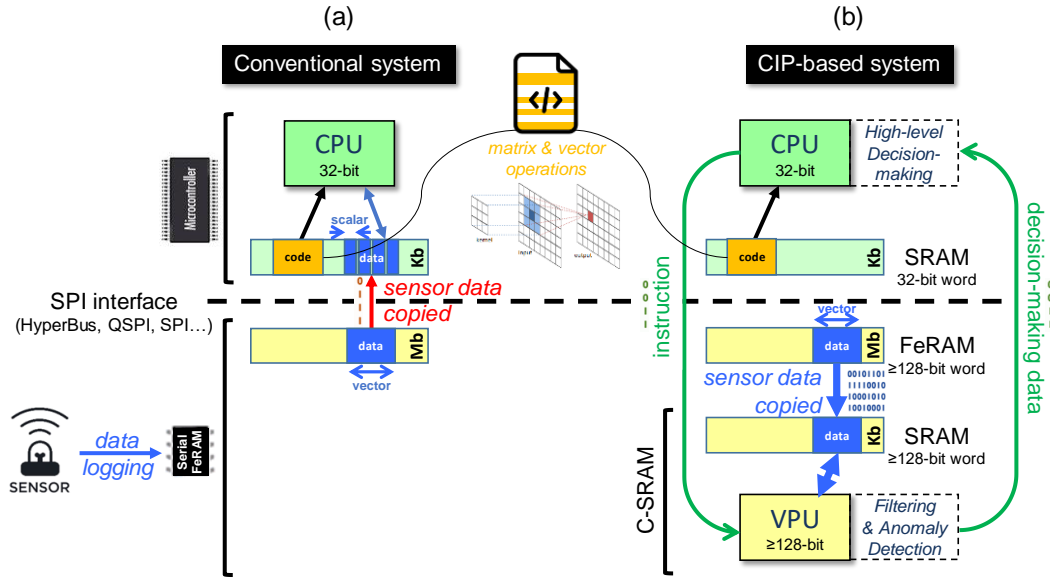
(a)

Conventional system

(b)

CIP-based system

matrix & vector operations

Microcontroller

CPU
32-bit

scalar

code

data

Kb

SPI interface
(HyperBus, QSPI, SPI…)

sensor data copied

data

Mb

vector

SENSOR

data logging

Serial FeRAM

CPU
32-bit

High-level Decision-making

code

Kb

SRAM
32-bit word

instruction

decision-making data

vector

data

Mb

FeRAM
≥128-bit word

sensor data copied

00101101
11010010
10001010
10010001

data

Kb

SRAM
≥128-bit word

C-SRAM

VPU
≥128-bit

Filtering & Anomaly Detection